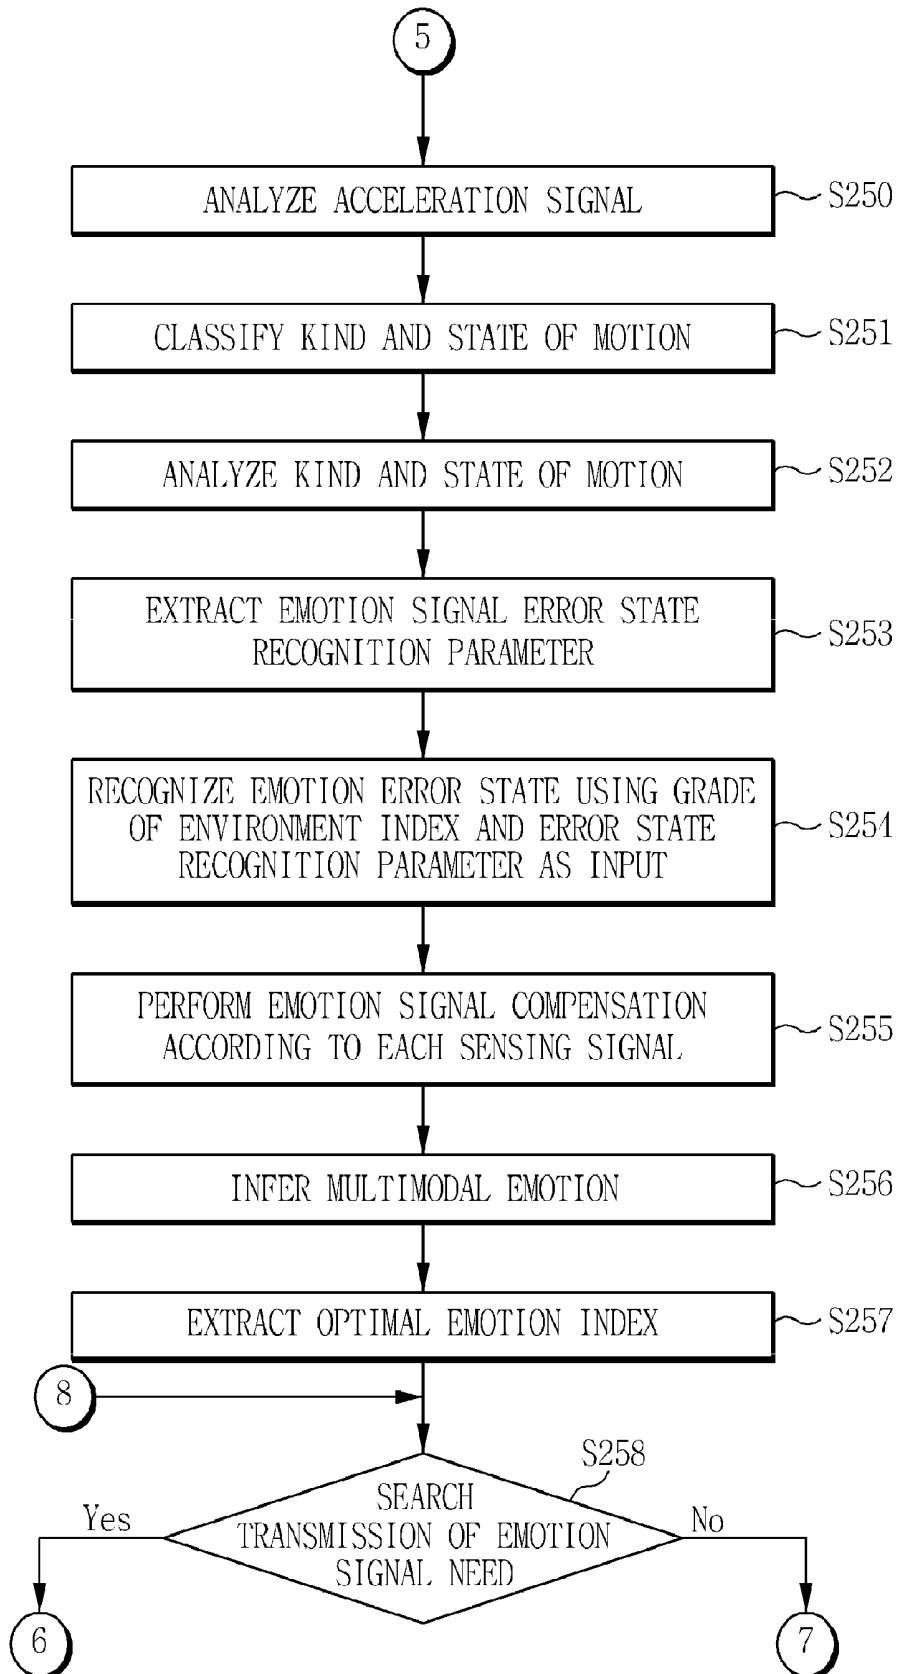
5

ANALYZE ACCELERATION SIGNAL
S250

CLASSIFY KIND AND STATE OF MOTION
S251

ANALYZE KIND AND STATE OF MOTION
S252

EXTRACT EMOTION SIGNAL ERROR STATE RECOGNITION PARAMETER
S253

RECOGNIZE EMOTION ERROR STATE USING GRADE OF ENVIRONMENT INDEX AND ERROR STATE RECOGNITION PARAMETER AS INPUT
S254

PERFORM EMOTION SIGNAL COMPENSATION ACCORDING TO EACH SENSING SIGNAL
S255

INFER MULTIMODAL EMOTION
S256

EXTRACT OPTIMAL EMOTION INDEX
S257

8

S258
SEARCH TRANSMISSION OF EMOTION SIGNAL NEED

Yes

No

6

7